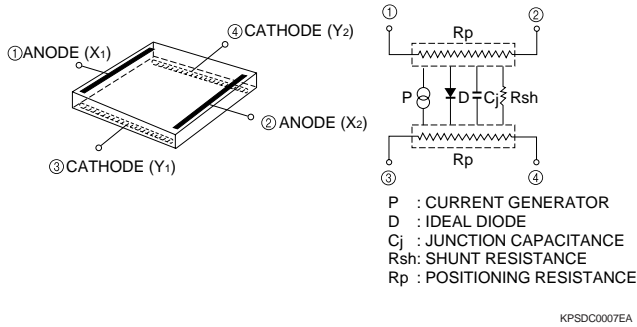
①ANODE ($X_1$)

④CATHODE ($Y_2$)

② ANODE ($X_2$)

③CATHODE ($Y_1$)

①

②

Rp

P

D

Cj

Rsh

Rp

③

④

P : CURRENT GENERATOR
D : IDEAL DIODE
Cj : JUNCTION CAPACITANCE
Rsh: SHUNT RESISTANCE
Rp : POSITIONING RESISTANCE

KPSDC0007EA